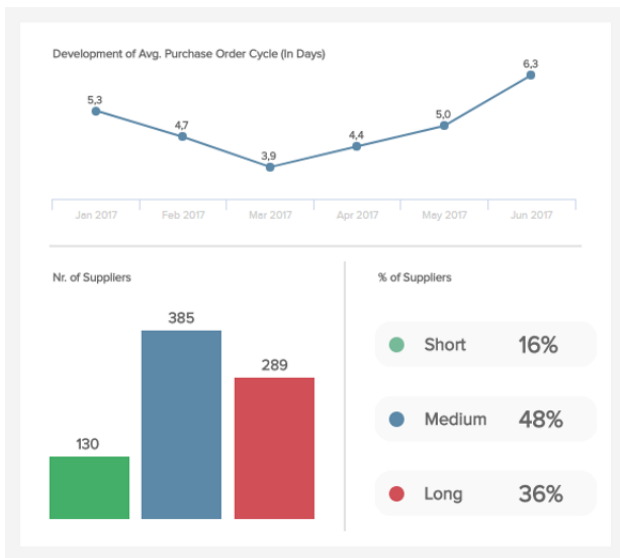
Development of Avg. Purchase Order Cycle (In Days)

5,3
4,7
3,9
4,4
5,0
6,3

Jan 2017
Feb 2017
Mar 2017
Apr 2017
May 2017
Jun 2017

Nr. of Suppliers

130
385
289

% of Suppliers

Short 16%
Medium 48%
Long 36%